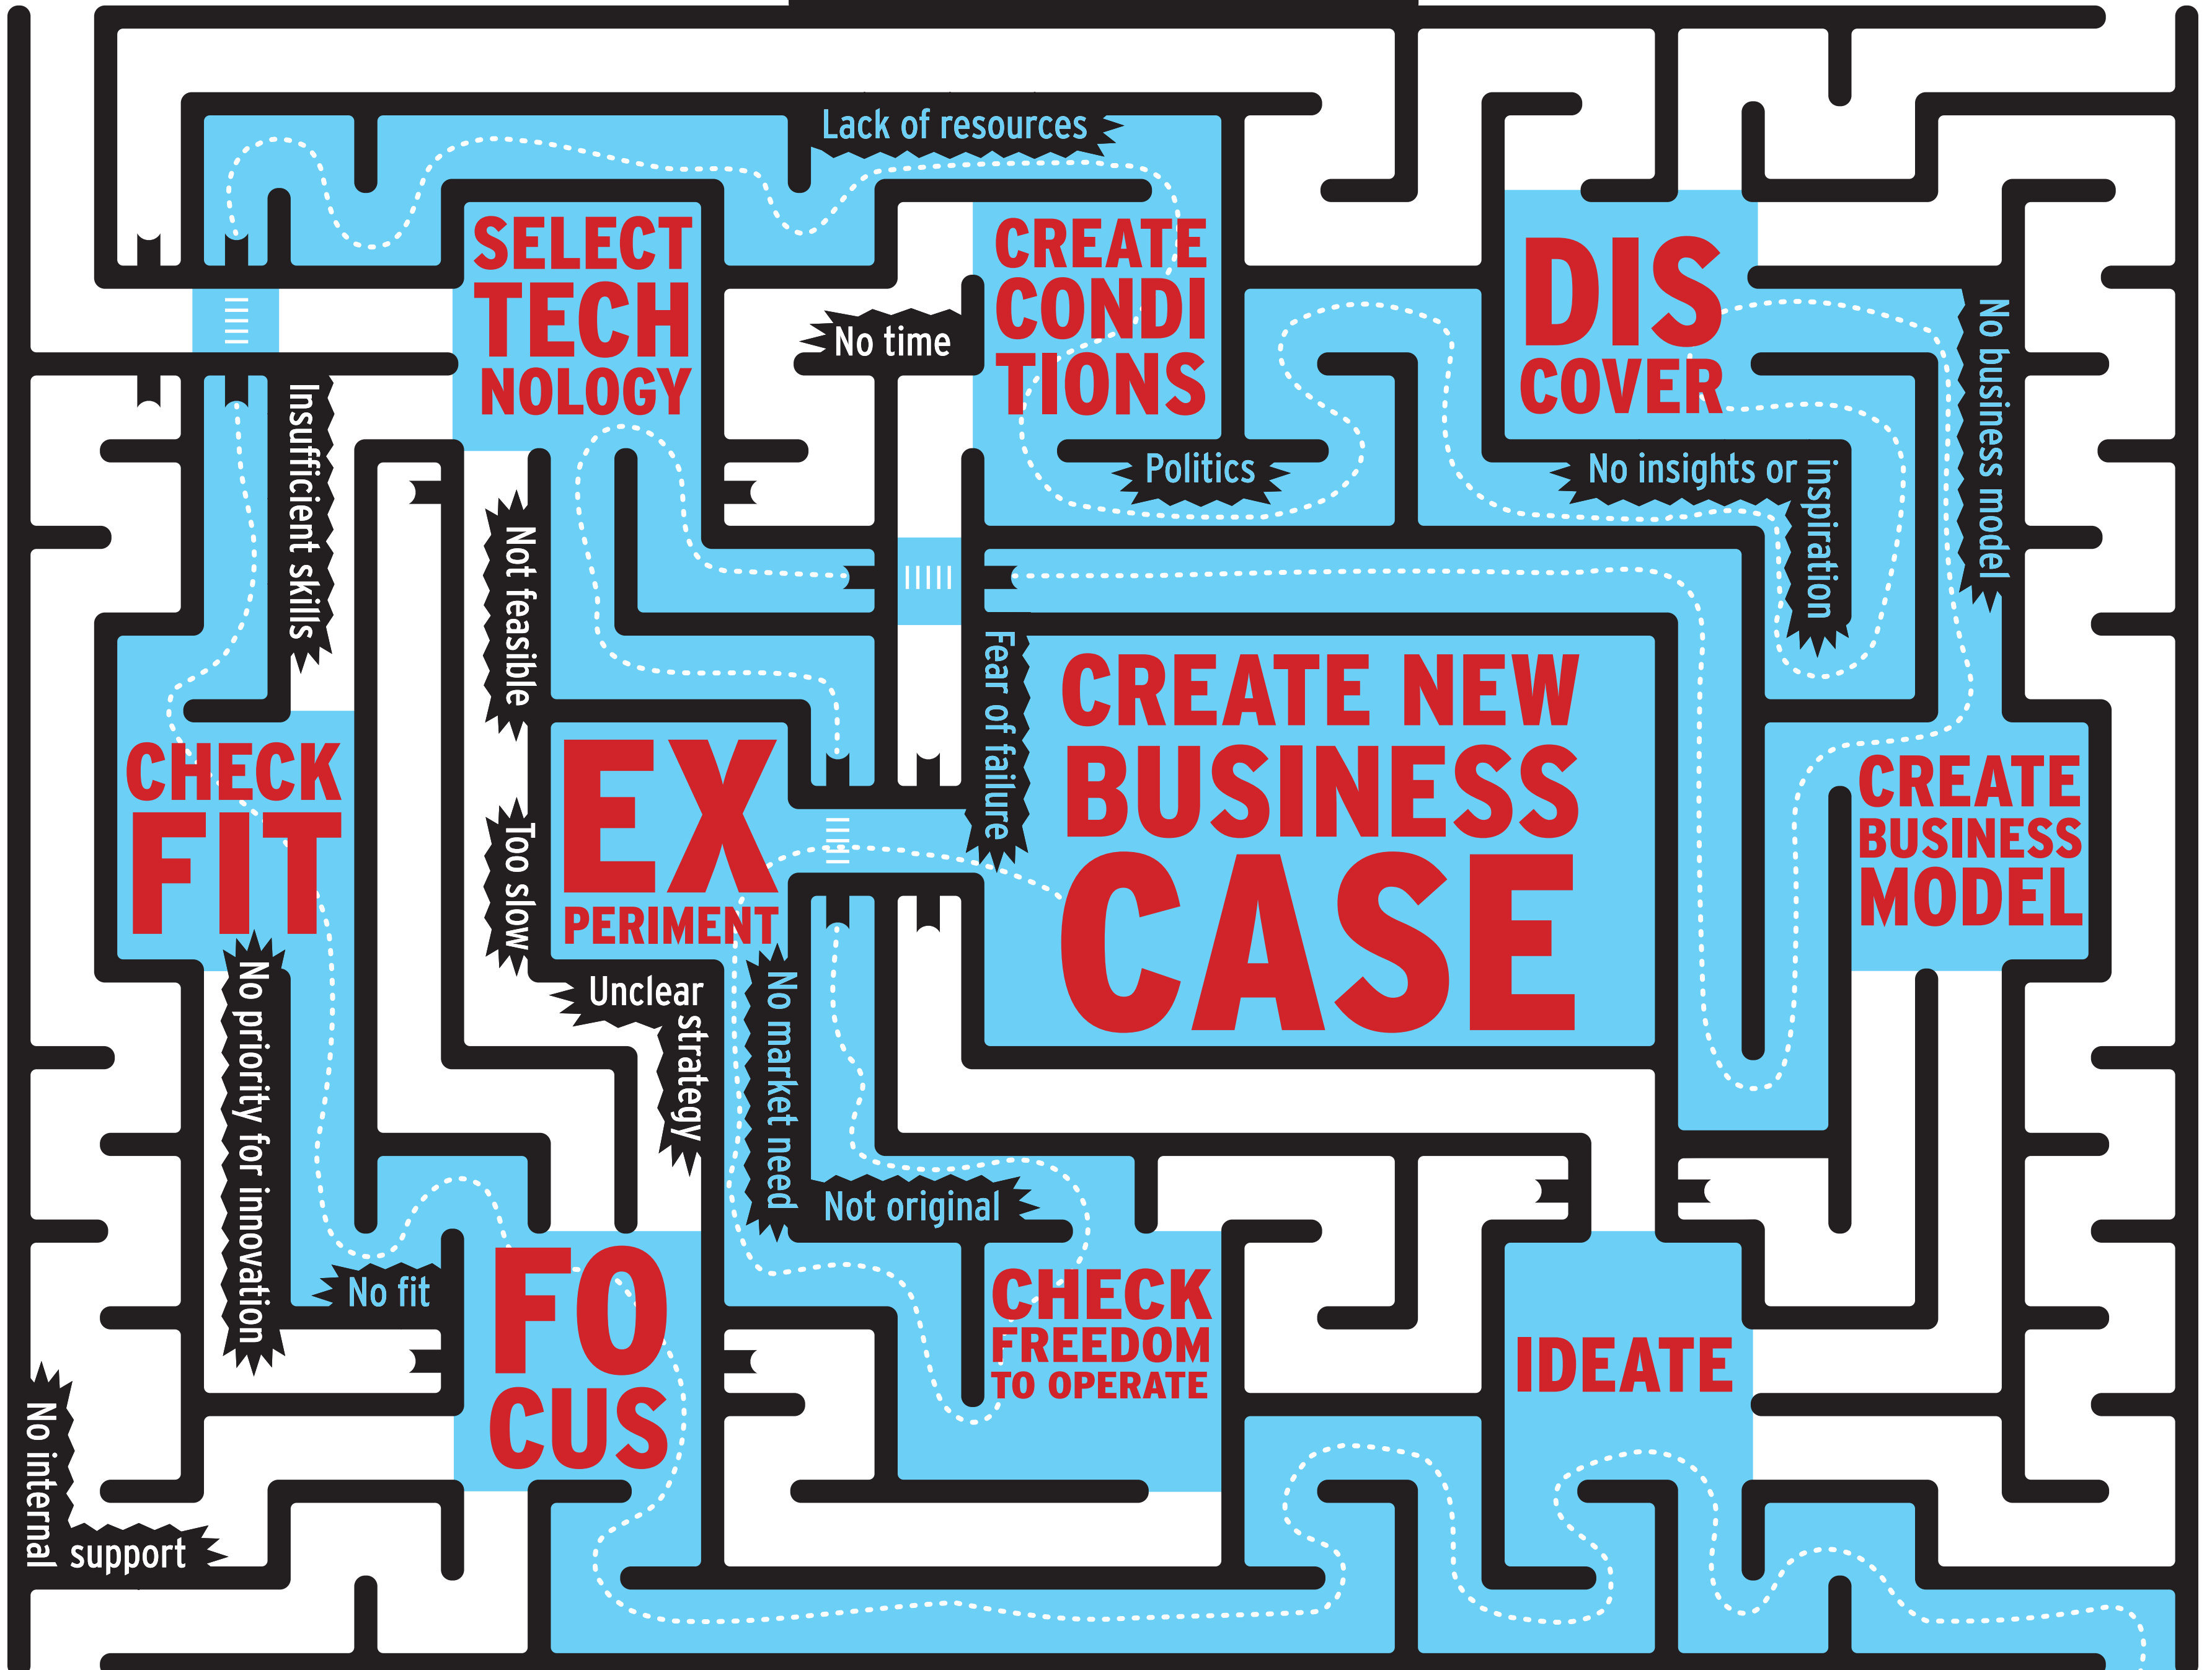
Lack of resources

SELECT TECH NOLOGY

CREATE CONDI TIONS

DIS COVER

No time

Insufficient skills

Politics

No insights or inspiration

No business model

Not feasible

Fear of failure

CREATE NEW BUSINESS CASE

CHECK FIT

EX PERIMENT

CREATE BUSINESS MODEL

Too slow

Unclear strategy

No market need

No priority for innovation

Not original

No fit

FO CUS

CHECK FREEDOM TO OPERATE

IDEATE

No internal support